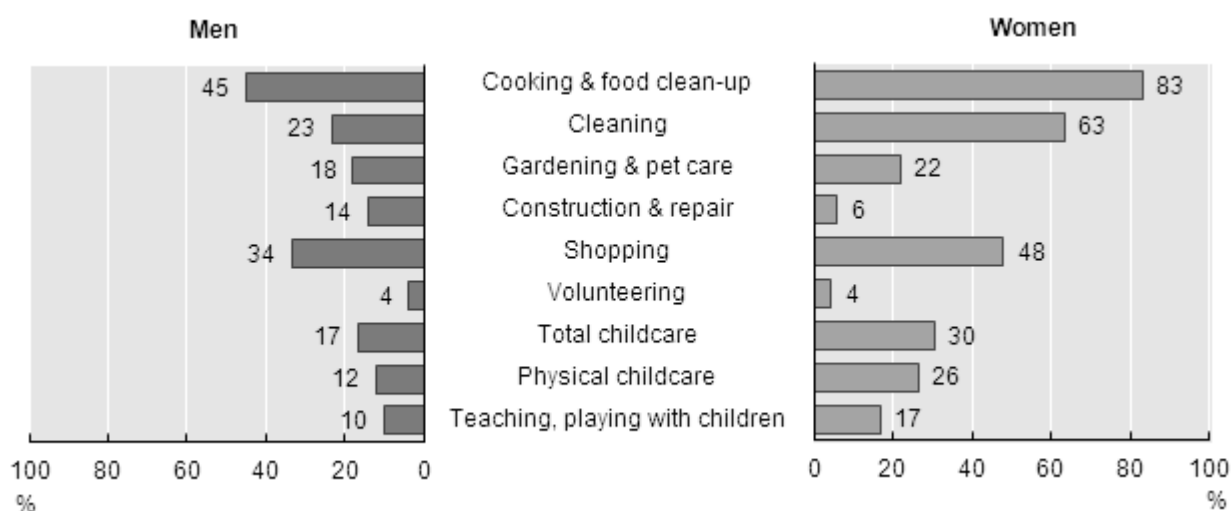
Men

Women

| Men | Activity | Women |
|---|---|---|
| 45 | Cooking & food clean-up | 83 |
| 23 | Cleaning | 63 |
| 18 | Gardening & pet care | 22 |
| 14 | Construction & repair | 6 |
| 34 | Shopping | 48 |
| 4 | Volunteering | 4 |
| 17 | Total childcare | 30 |
| 12 | Physical childcare | 26 |
| 10 | Teaching, playing with children | 17 |

100 80 60 40 20 0
%

0 20 40 60 80 100
%